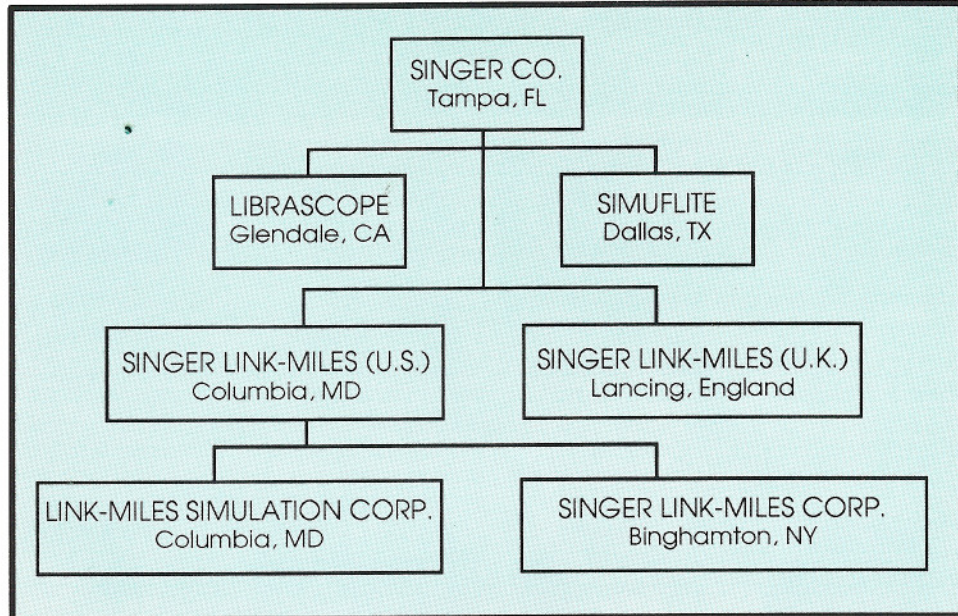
SINGER CO.
Tampa, FL

LIBRASCOPE
Glendale, CA

SIMUFLITE
Dallas, TX

SINGER LINK-MILES (U.S.)
Columbia, MD

SINGER LINK-MILES (U.K.)
Lancing, England

LINK-MILES SIMULATION CORP.
Columbia, MD

SINGER LINK-MILES CORP.
Binghamton, NY